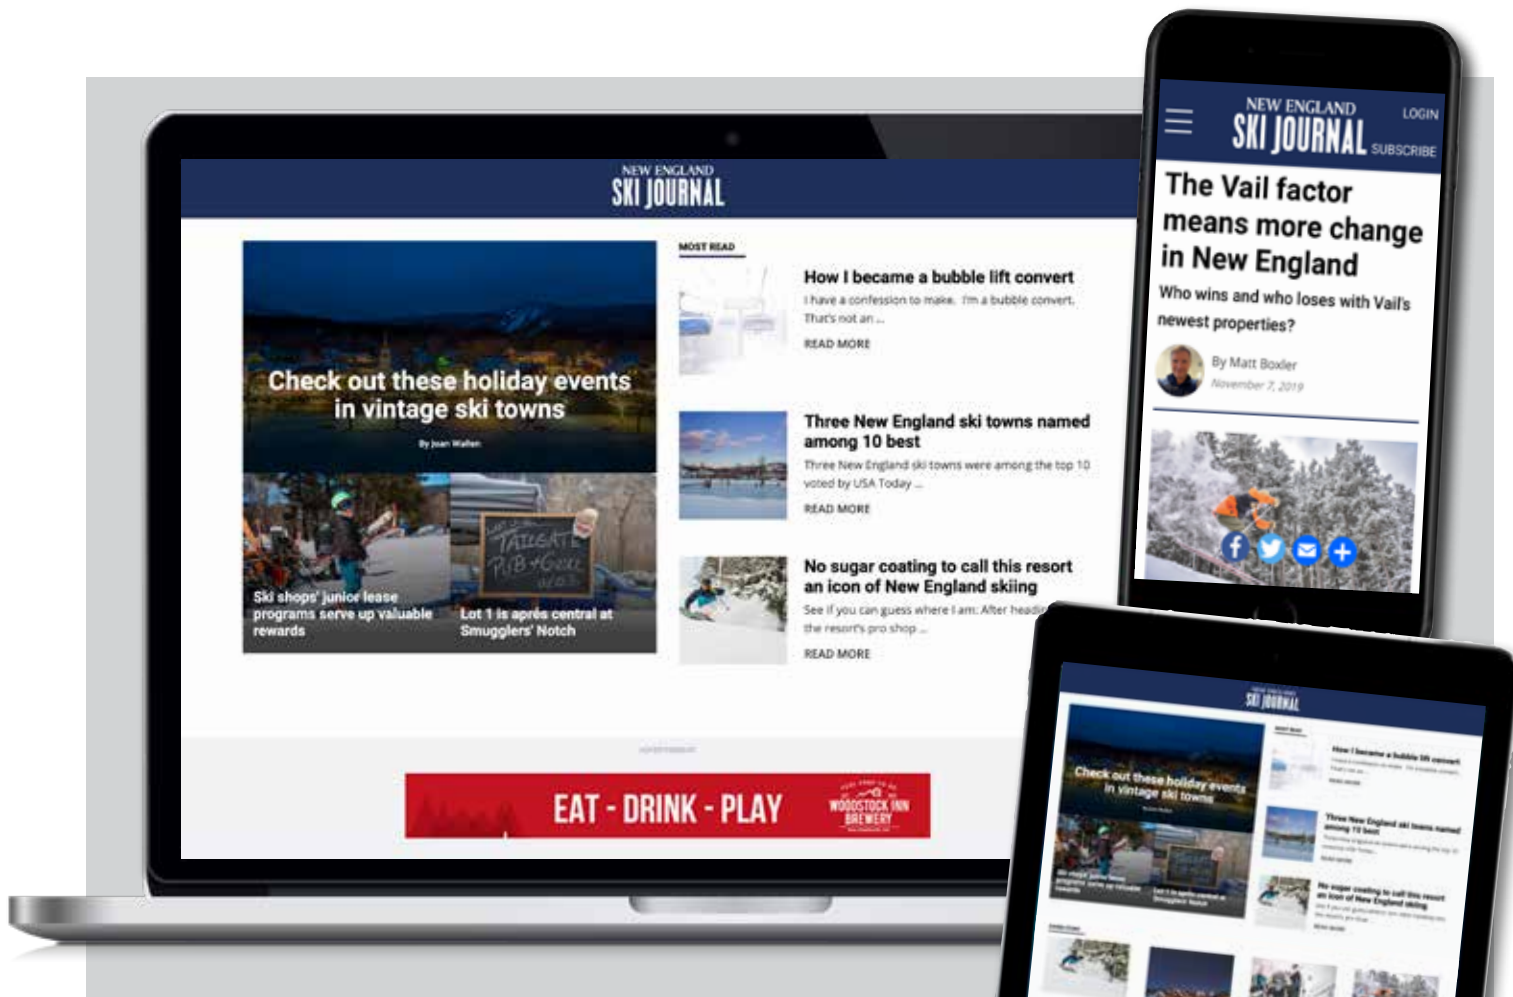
NEW ENGLAND
SKI JOURNAL

Check out these holiday events in vintage ski towns

By Joan Wallen

Ski shops' junior lease programs serve up valuable rewards

Lot 1 is après central at Smugglers' Notch

TAILGATE PUB + GRILL

MOST READ

How I became a bubble lift convert

I have a confession to make. I'm a bubble convert. That's not an ...

READ MORE

Three New England ski towns named among 10 best

Three New England ski towns were among the top 10 voted by USA Today ...

READ MORE

No sugar coating to call this resort an icon of New England skiing

See if you can guess where I am: After headi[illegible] the resort's pro shop ...

READ MORE

ADVERTISEMENT

EAT - DRINK - PLAY

WOODSTOCK INN BREWERY

NEW ENGLAND
SKI JOURNAL
LOGIN
SUBSCRIBE

The Vail factor means more change in New England

Who wins and who loses with Vail's newest properties?

By Matt Boxler
November 7, 2019

SKI JOURNAL

Check out these holiday events in vintage ski towns

How I became a bubble lift convert

Three New England ski towns named among 10 best

No sugar coating to call this resort an icon of New England skiing